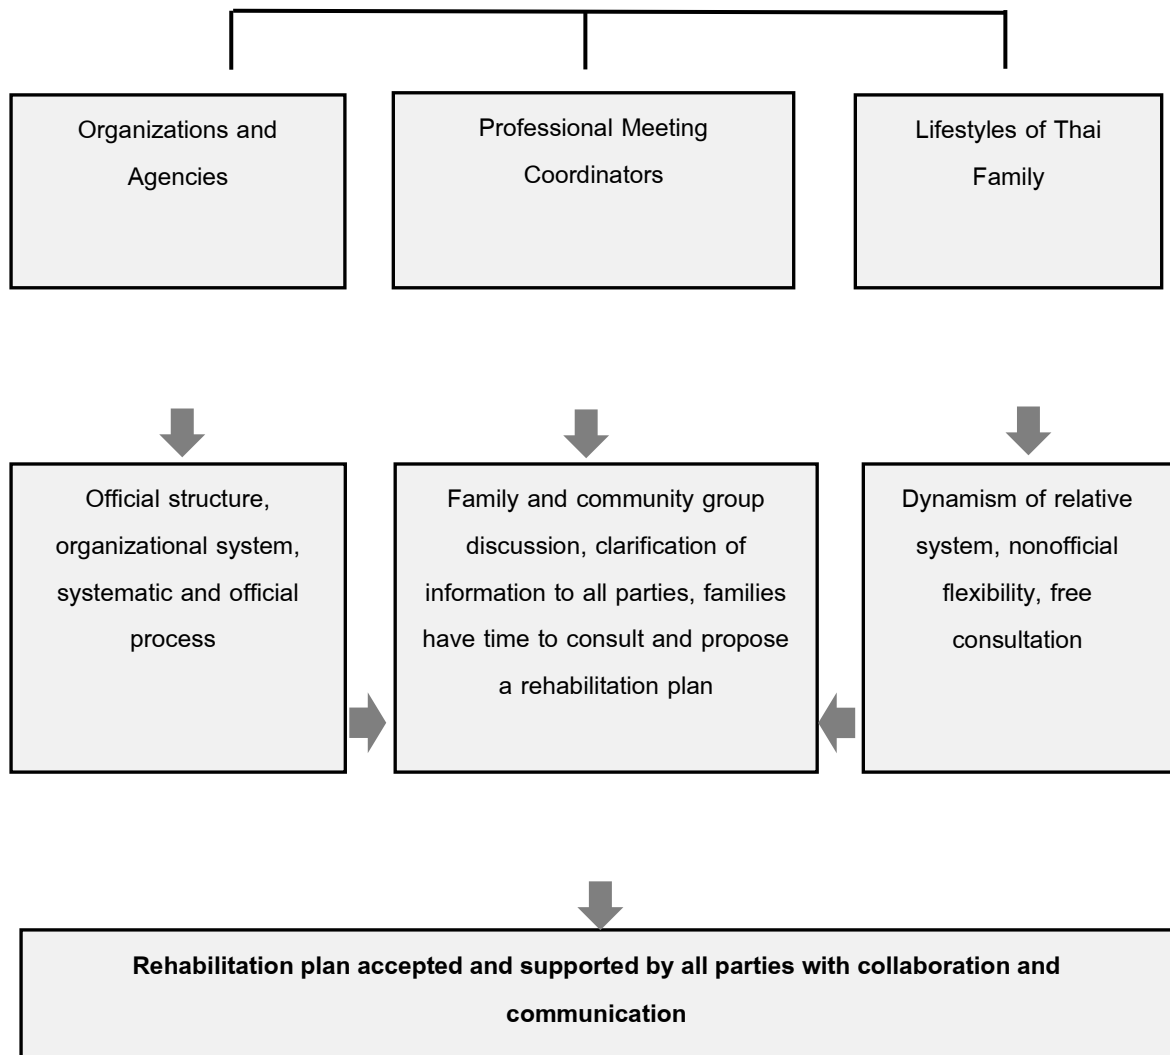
Organizations and Agencies

Professional Meeting Coordinators

Lifestyles of Thai Family

Official structure, organizational system, systematic and official process

Family and community group discussion, clarification of information to all parties, families have time to consult and propose a rehabilitation plan

Dynamism of relative system, nonofficial flexibility, free consultation

**Rehabilitation plan accepted and supported by all parties with collaboration and communication**